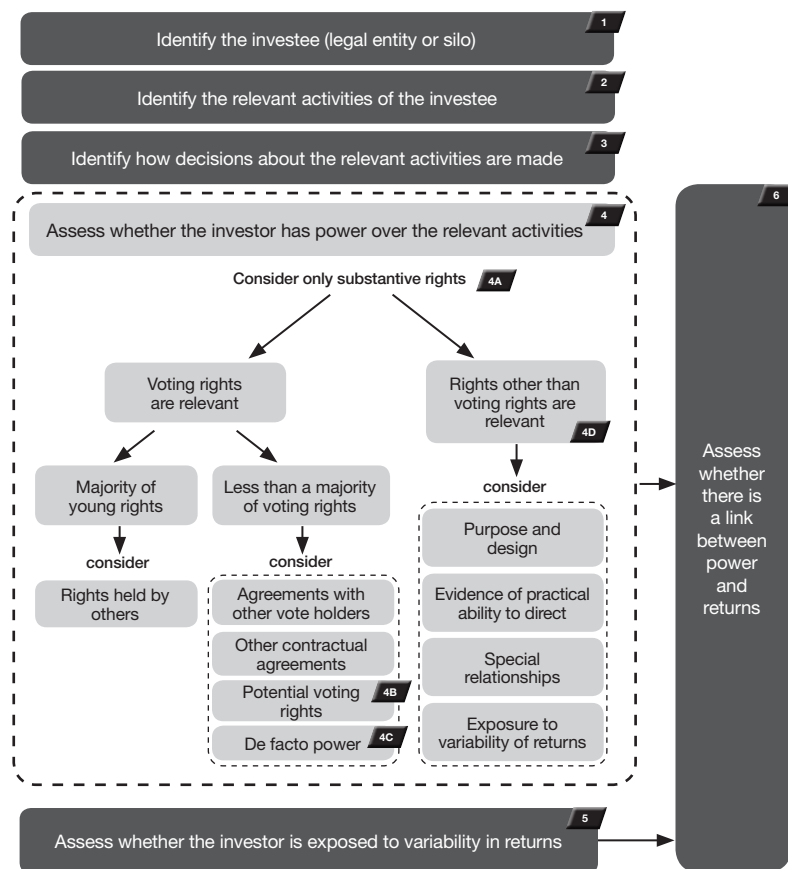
Identify the investee (legal entity or silo) 1

Identify the relevant activities of the investee 2

Identify how decisions about the relevant activities are made 3

Assess whether the investor has power over the relevant activities 4

Consider only substantive rights 4A

Voting rights are relevant

Rights other than voting rights are relevant 4D

Majority of young rights

consider

Rights held by others

Less than a majority of voting rights

consider

Agreements with other vote holders

Other contractual agreements

Potential voting rights 4B

De facto power 4C

consider

Purpose and design

Evidence of practical ability to direct

Special relationships

Exposure to variability of returns

6

Assess whether there is a link between power and returns

Assess whether the investor is exposed to variability in returns 5